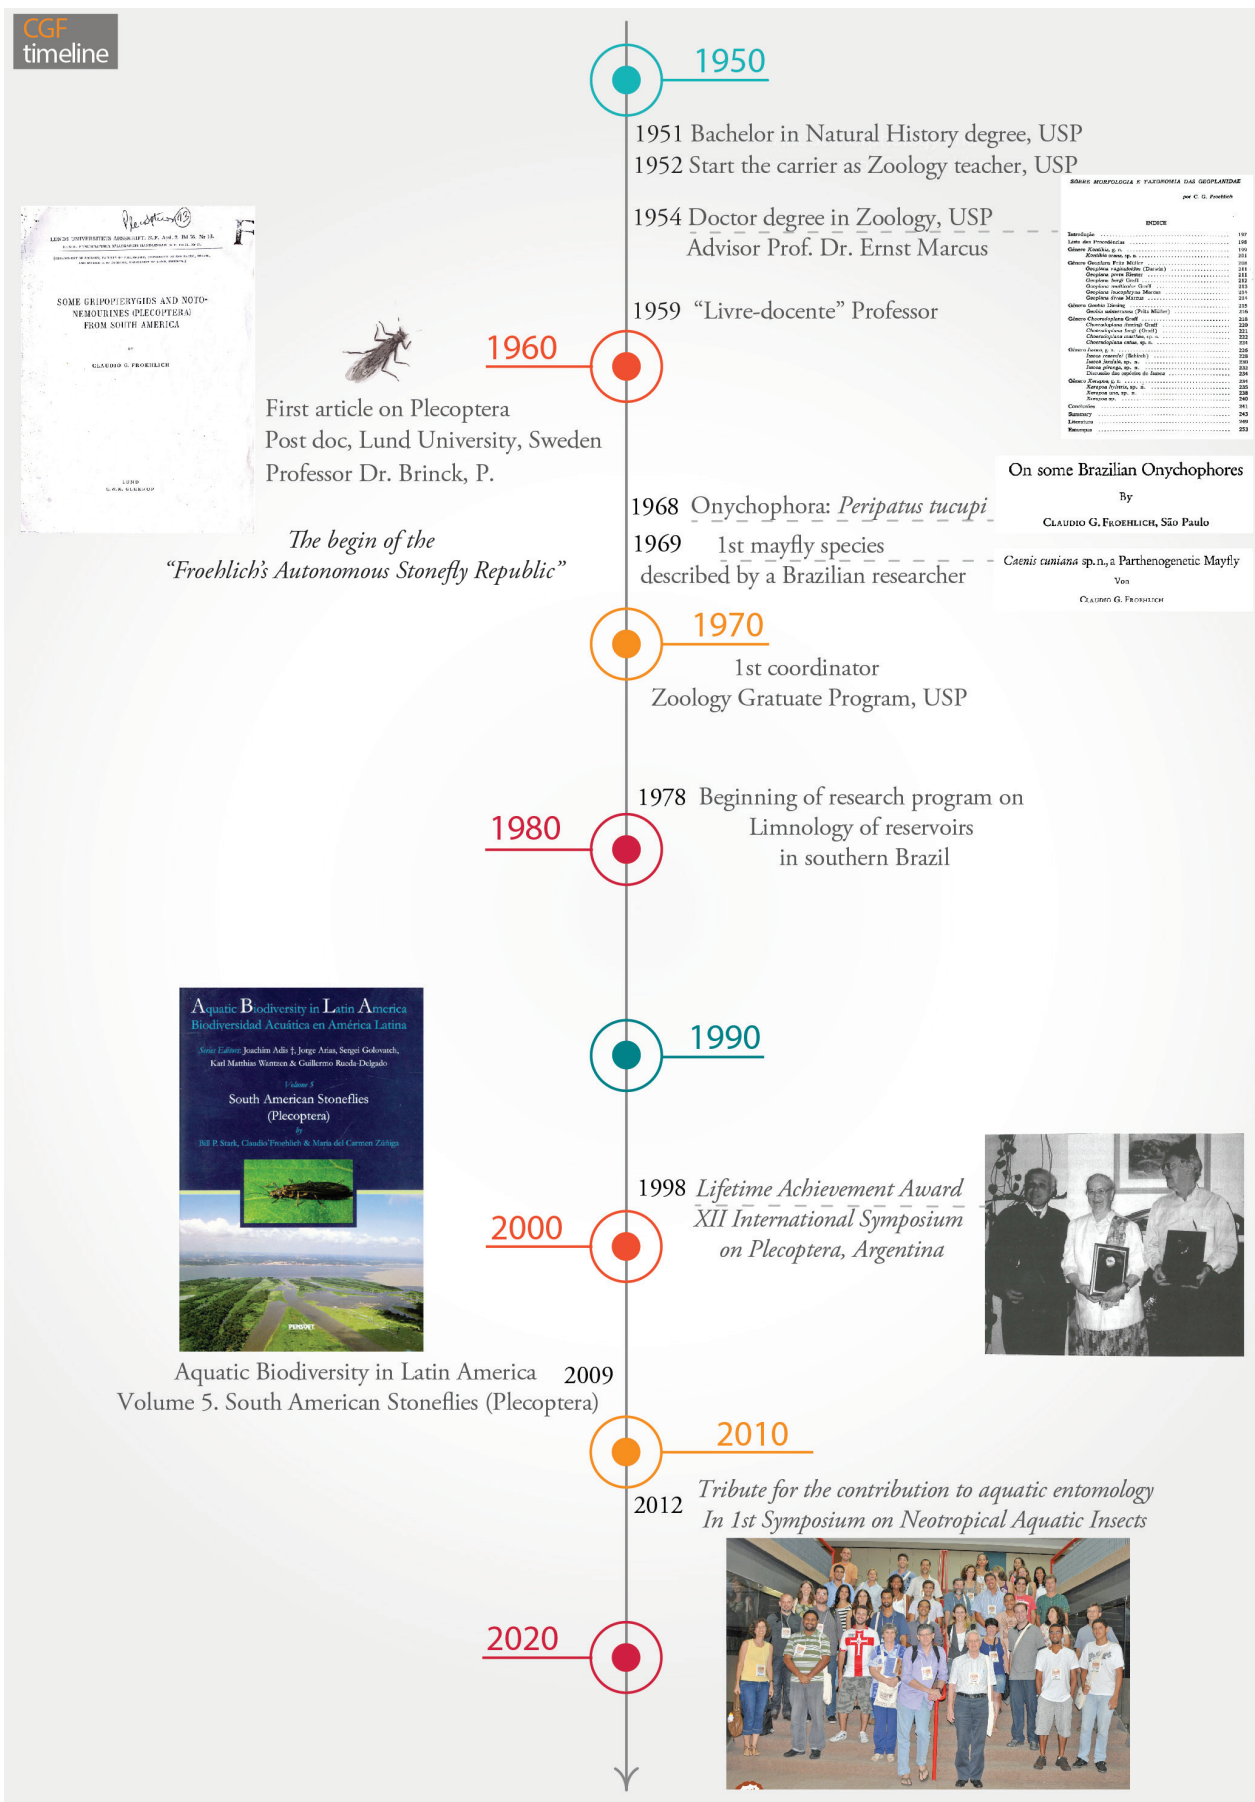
CGF
timeline

1950

1951 Bachelor in Natural History degree, USP
1952 Start the carrier as Zoology teacher, USP

1954 Doctor degree in Zoology, USP
Advisor Prof. Dr. Ernst Marcus

SOBRE MORFOLOGIA E TAXONOMIA DAS GEOPLANIDAE
por C. G. Froehlich

INDICE

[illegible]

1959 "Livre-docente" Professor

SOME GRIPOPTERYGIDS AND NOTONEMOURINES (PLECOPTERA) FROM SOUTH AMERICA

CLAUDIO G. FROEHLICH

LUND

1960

First article on Plecoptera
Post doc, Lund University, Sweden
Professor Dr. Brinck, P.

On some Brazilian Onychophores
By
CLAUDIO G. FROEHLICH, São Paulo

1968 Onychophora: *Peripatus tucupi*

*The begin of the*
*"Froehlich's Autonomous Stonefly Republic"*

1969 1st mayfly species
described by a Brazilian researcher

*Caenis cuniana* sp.n., a Parthenogenetic Mayfly
Von
CLAUDIO G. FROEHLICH

1970

1st coordinator
Zoology Gratuate Program, USP

1978 Beginning of research program on
Limnology of reservoirs
in southern Brazil

1980

Aquatic Biodiversity in Latin America
Biodiversidad Acuática en América Latina
Series Editors: Joachim Adis †, Jorge Arias, Sergei Golovatch, Karl Matthias Wantzen & Guillermo Rueda-Delgado
Volume 5
South American Stoneflies
(Plecoptera)
by
Bill P. Stark, Claudio Froehlich & María del Carmen Zúñiga
PENSOFT

1990

1998 *Lifetime Achievement Award*
*XII International Symposium*
*on Plecoptera, Argentina*

2000

Aquatic Biodiversity in Latin America 2009
Volume 5. South American Stoneflies (Plecoptera)

2010

2012 *Tribute for the contribution to aquatic entomology*
*In 1st Symposium on Neotropical Aquatic Insects*

2020